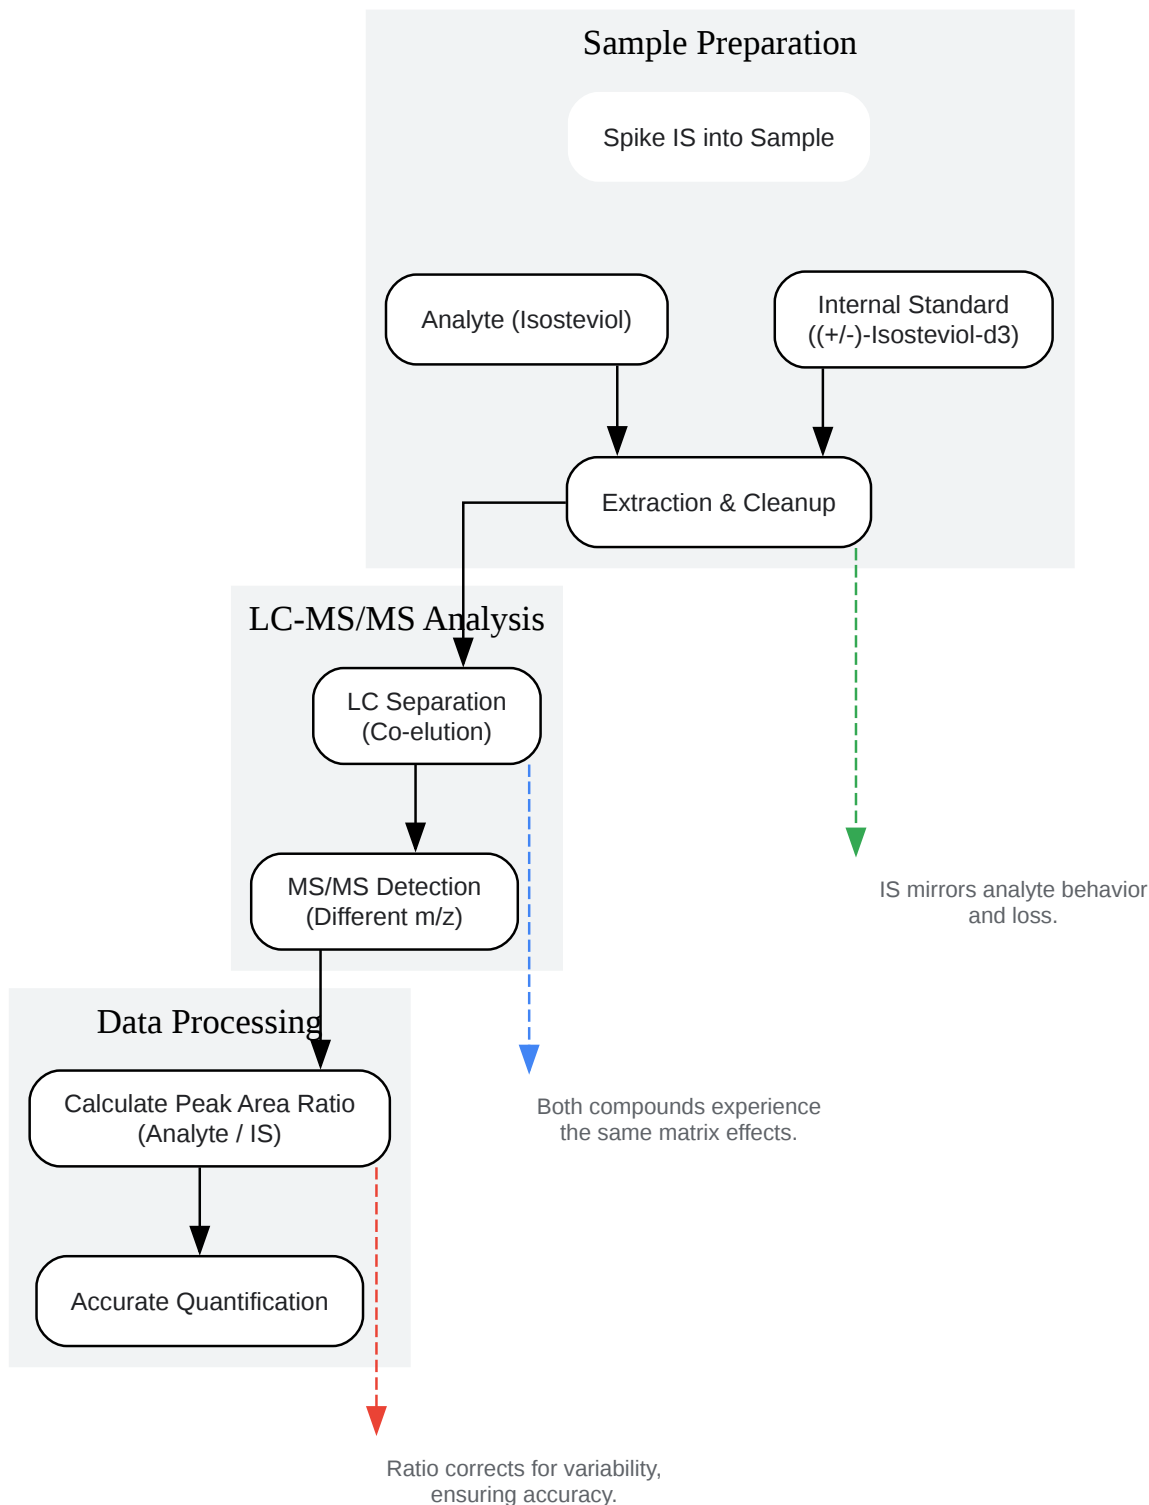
Sample Preparation

Spike IS into Sample

Analyte (Isosteviol)

Internal Standard ((+/-)-Isosteviol-d3)

Extraction & Cleanup

LC-MS/MS Analysis

LC Separation (Co-elution)

MS/MS Detection (Different m/z)

IS mirrors analyte behavior and loss.

Data Processing

Calculate Peak Area Ratio (Analyte / IS)

Both compounds experience the same matrix effects.

Accurate Quantification

Ratio corrects for variability, ensuring accuracy.